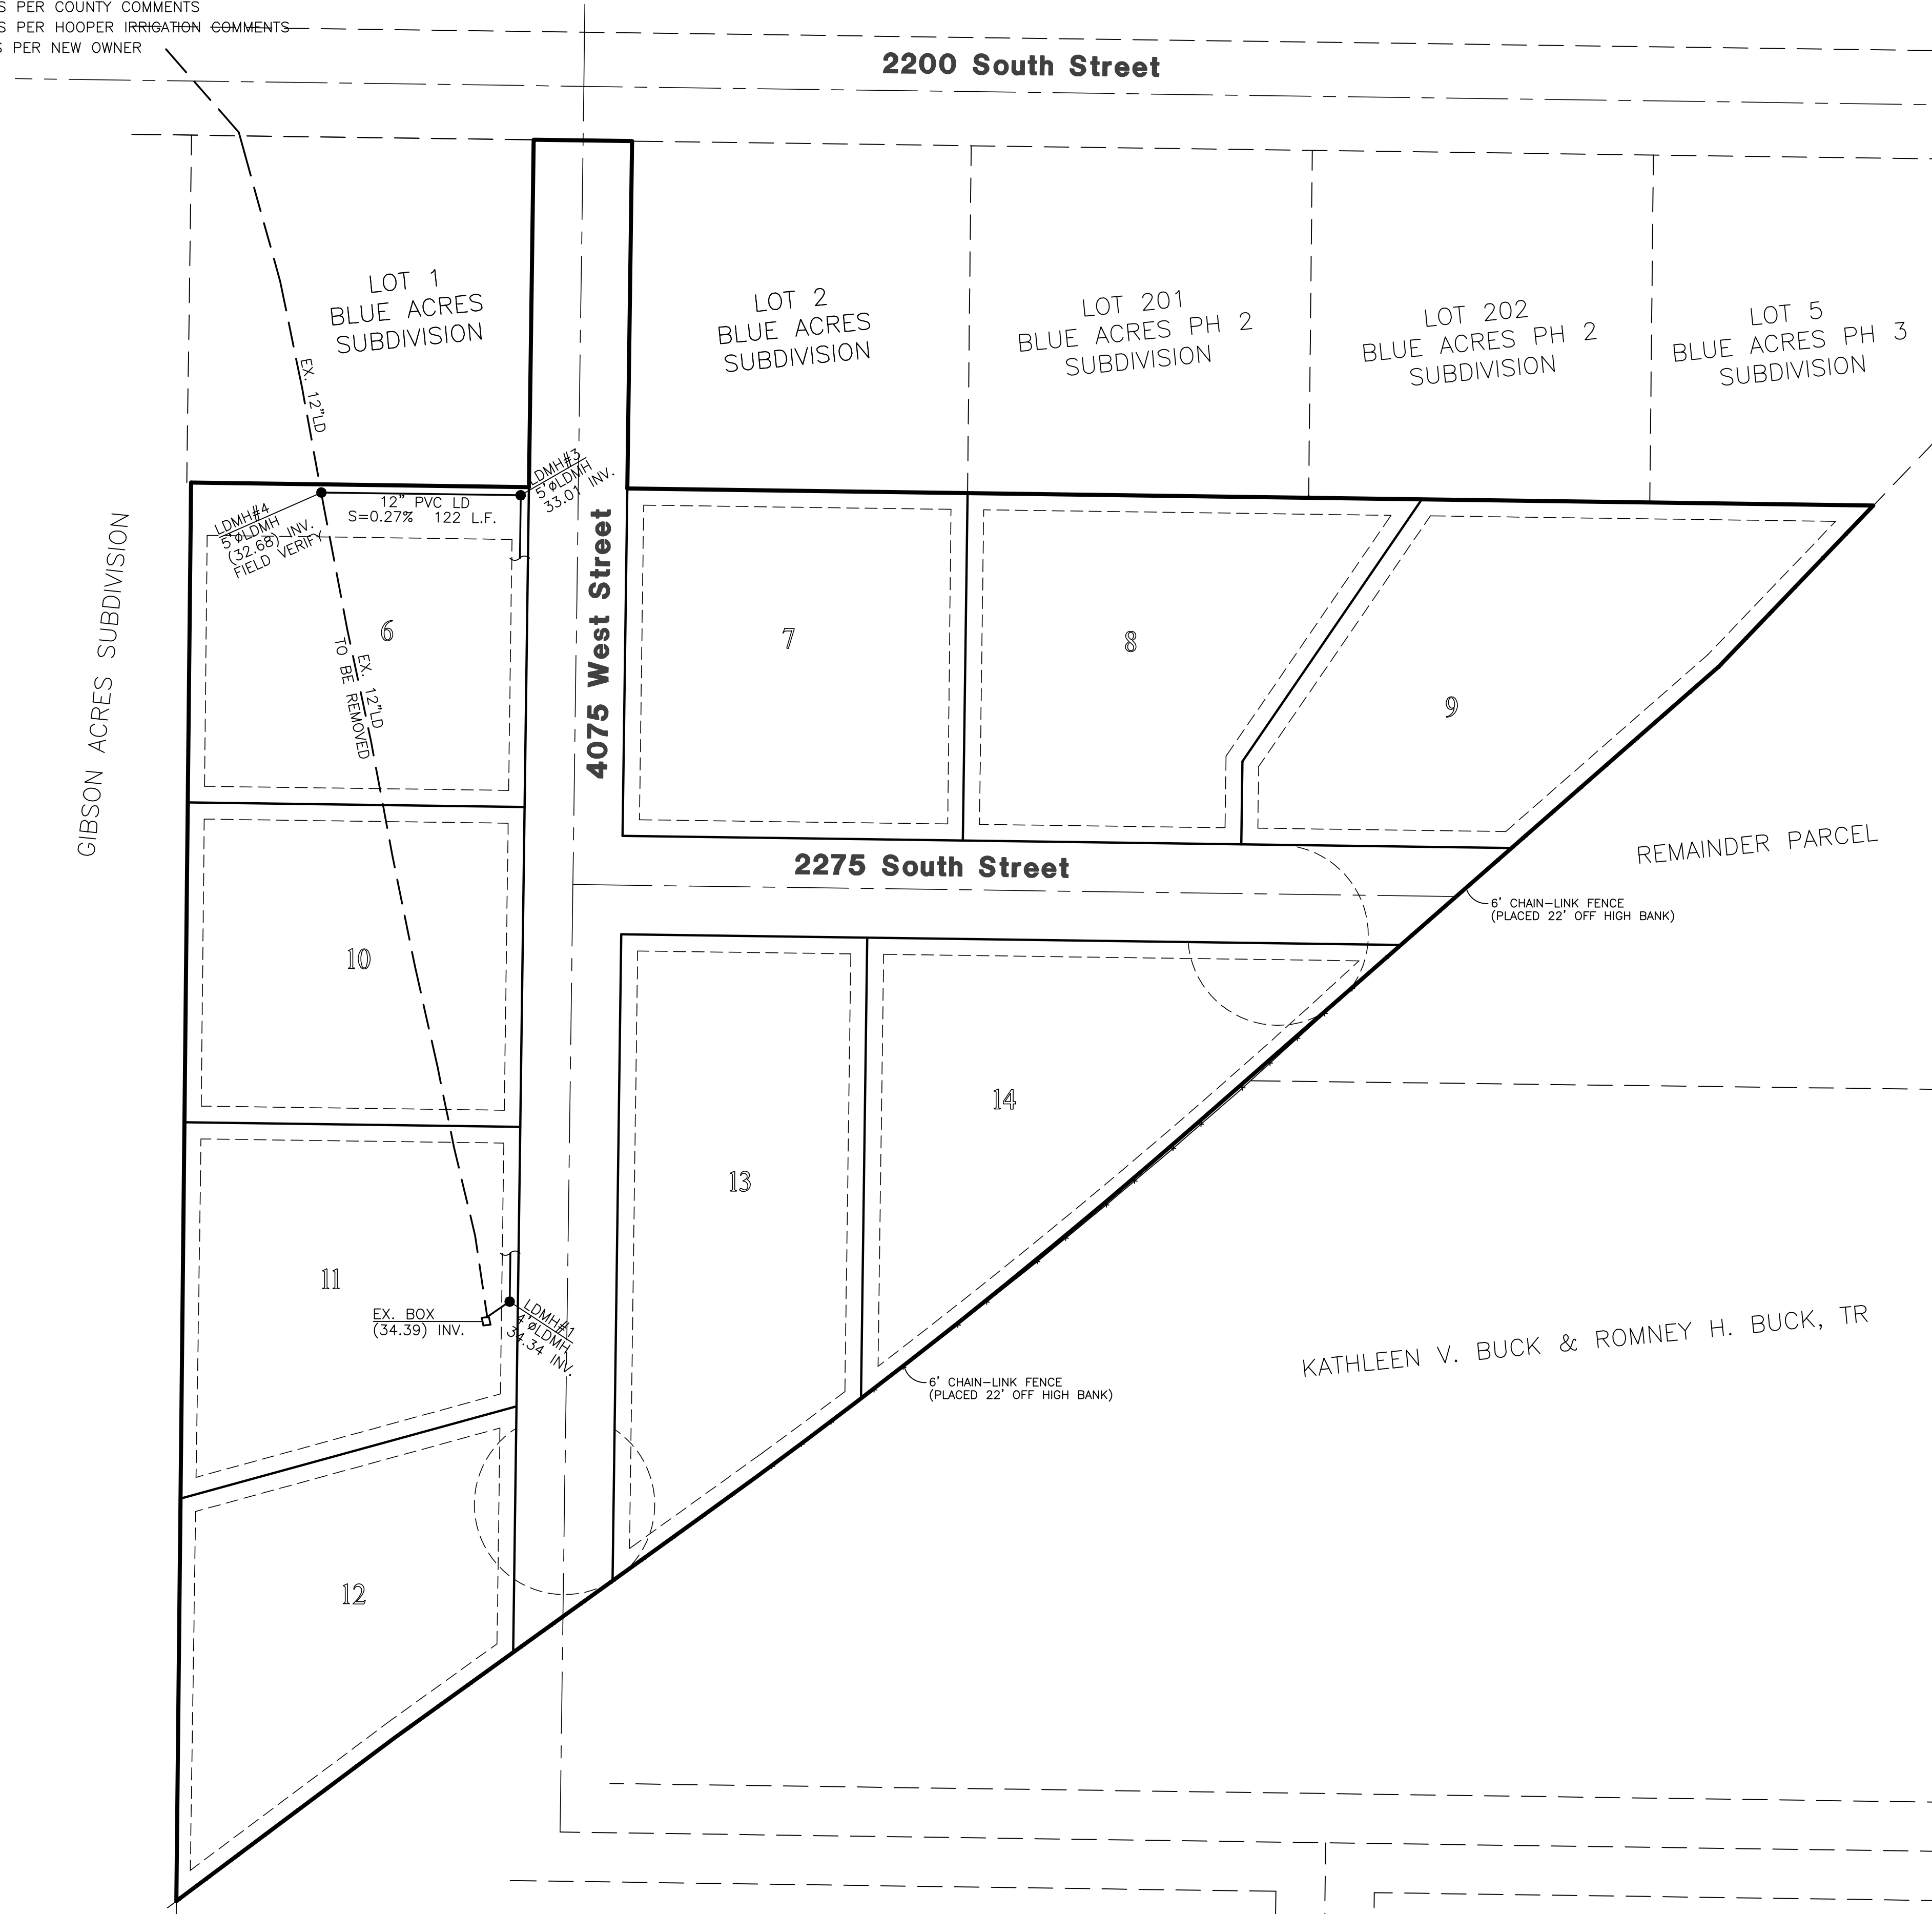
S PER COUNTY COMMENTS
S PER HOOPER IRRIGATION COMMENTS
S PER NEW OWNER

2200 South Street

LOT 1
BLUE ACRES
SUBDIVISION

LOT 2
BLUE ACRES
SUBDIVISION

LOT 201
BLUE ACRES PH 2
SUBDIVISION

LOT 202
BLUE ACRES PH 2
SUBDIVISION

LOT 5
BLUE ACRES PH 3
SUBDIVISION

EX. 12"LD

LDMH#3
5'øLDMH
33.01 INV.

12" PVC LD
S=0.27% 122 L.F.

LDMH#4
5'øLDMH
(32.68) INV.
FIELD VERIFY

GIBSON ACRES SUBDIVISION

4075 West Street

6

EX. 12"LD
TO BE REMOVED

7

8

9

2275 South Street

REMAINDER PARCEL

6' CHAIN-LINK FENCE
(PLACED 22' OFF HIGH BANK)

10

14

13

11

EX. BOX
(34.39) INV.

LDMH#1
4'øLDMH
34.34 INV.

KATHLEEN V. BUCK & ROMNEY H. BUCK, TR

6' CHAIN-LINK FENCE
(PLACED 22' OFF HIGH BANK)

12